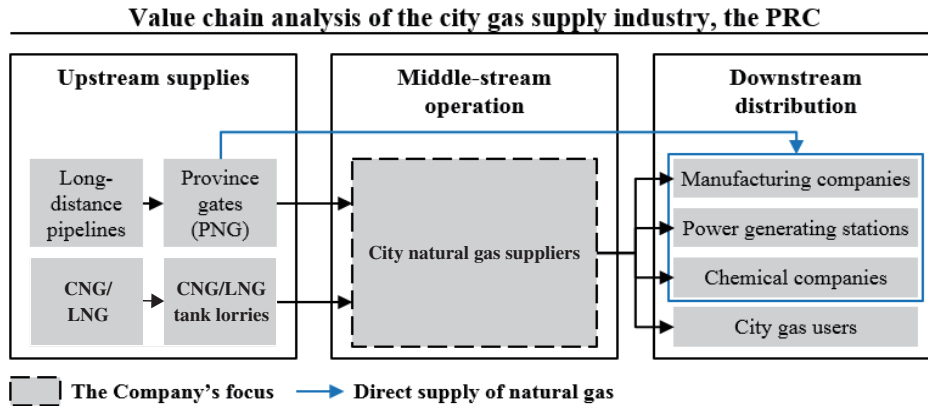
Value chain analysis of the city gas supply industry, the PRC

Upstream supplies

Long-distance pipelines

Province gates (PNG)

CNG/LNG

CNG/LNG tank lorries

Middle-stream operation

City natural gas suppliers

Downstream distribution

Manufacturing companies

Power generating stations

Chemical companies

City gas users

The Company's focus

Direct supply of natural gas